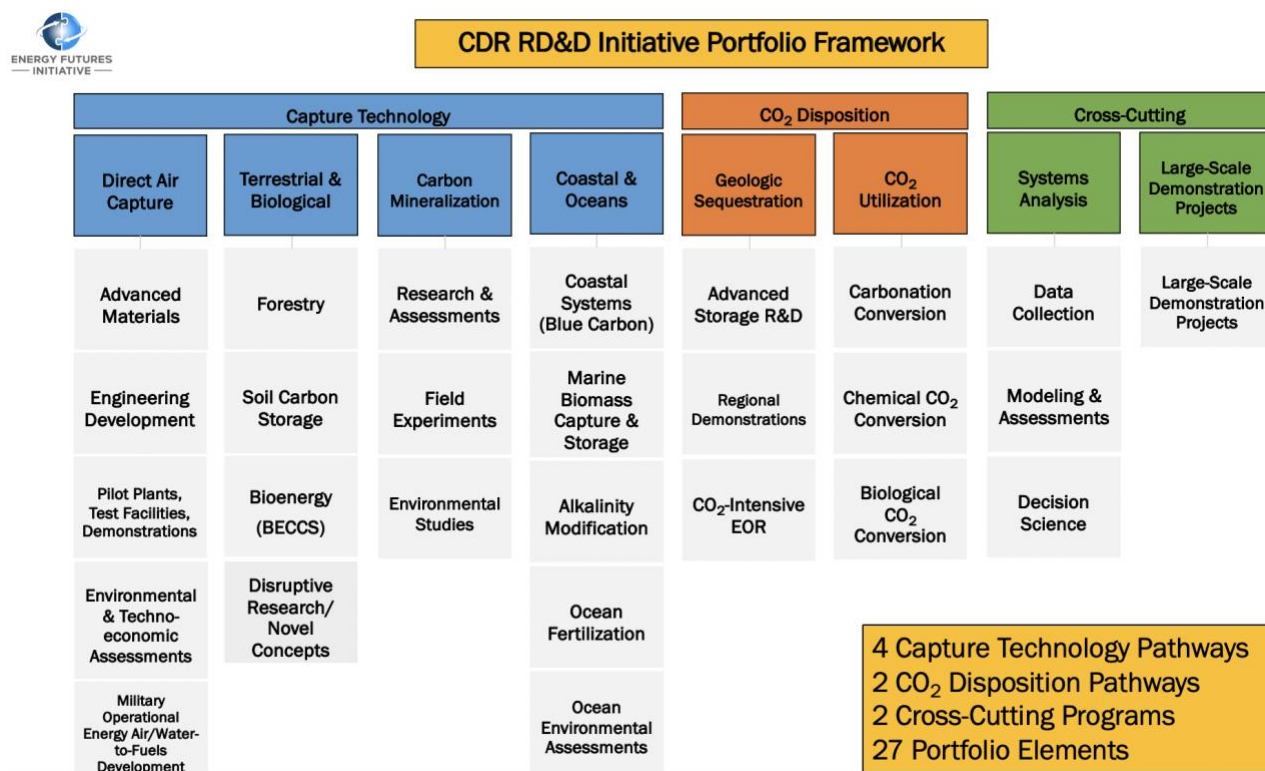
ENERGY FUTURES INITIATIVE

CDR RD&D Initiative Portfolio Framework

Capture Technology

$CO_2$ Disposition

Cross-Cutting

Direct Air Capture

Advanced Materials

Engineering Development

Pilot Plants, Test Facilities, Demonstrations

Environmental & Techno-economic Assessments

Military Operational Energy Air/Water-to-Fuels Development

Terrestrial & Biological

Forestry

Soil Carbon Storage

Bioenergy (BECCS)

Disruptive Research/ Novel Concepts

Carbon Mineralization

Research & Assessments

Field Experiments

Environmental Studies

Coastal & Oceans

Coastal Systems (Blue Carbon)

Marine Biomass Capture & Storage

Alkalinity Modification

Ocean Fertilization

Ocean Environmental Assessments

Geologic Sequestration

Advanced Storage R&D

Regional Demonstrations

$CO_2$-Intensive EOR

$CO_2$ Utilization

Carbonation Conversion

Chemical $CO_2$ Conversion

Biological $CO_2$ Conversion

Systems Analysis

Data Collection

Modeling & Assessments

Decision Science

Large-Scale Demonstration Projects

Large-Scale Demonstration Projects

4 Capture Technology Pathways
2 $CO_2$ Disposition Pathways
2 Cross-Cutting Programs
27 Portfolio Elements